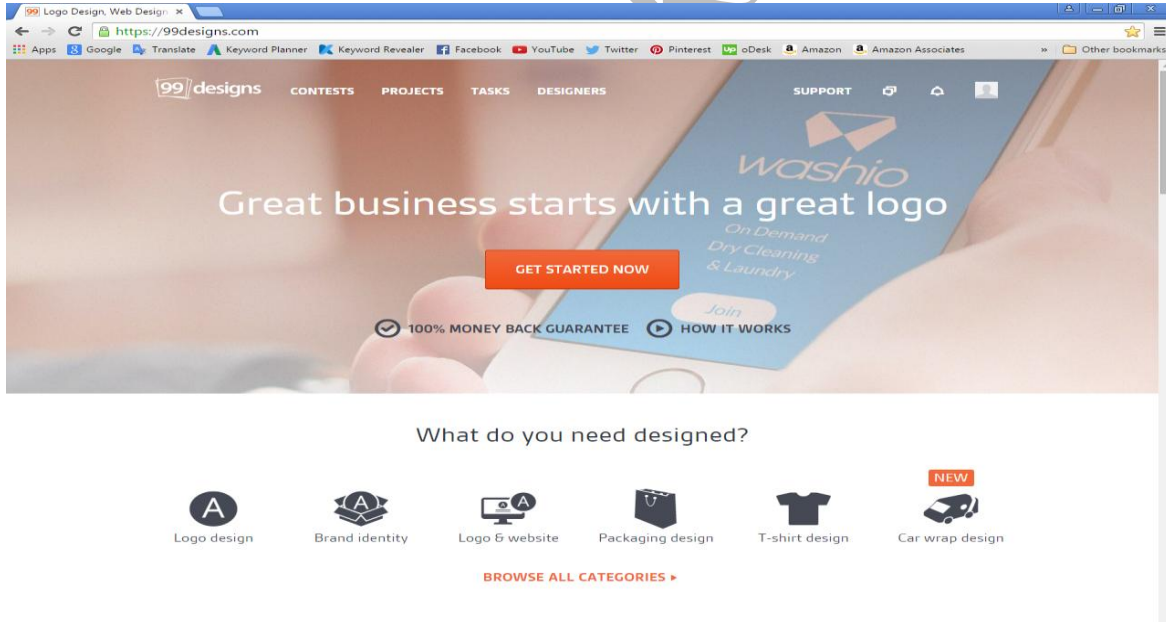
99 Logo Design, Web Design ×

https://99designs.com

Apps Google Translate Keyword Planner Keyword Revealer Facebook YouTube Twitter Pinterest oDesk Amazon Amazon Associates » Other bookmarks

99designs CONTESTS PROJECTS TASKS DESIGNERS SUPPORT

washio

On Demand Dry Cleaning & Laundry

Join

Great business starts with a great logo

GET STARTED NOW

100% MONEY BACK GUARANTEE HOW IT WORKS

What do you need designed?

NEW

Logo design

Brand identity

Logo & website

Packaging design

T-shirt design

Car wrap design

BROWSE ALL CATEGORIES ▸